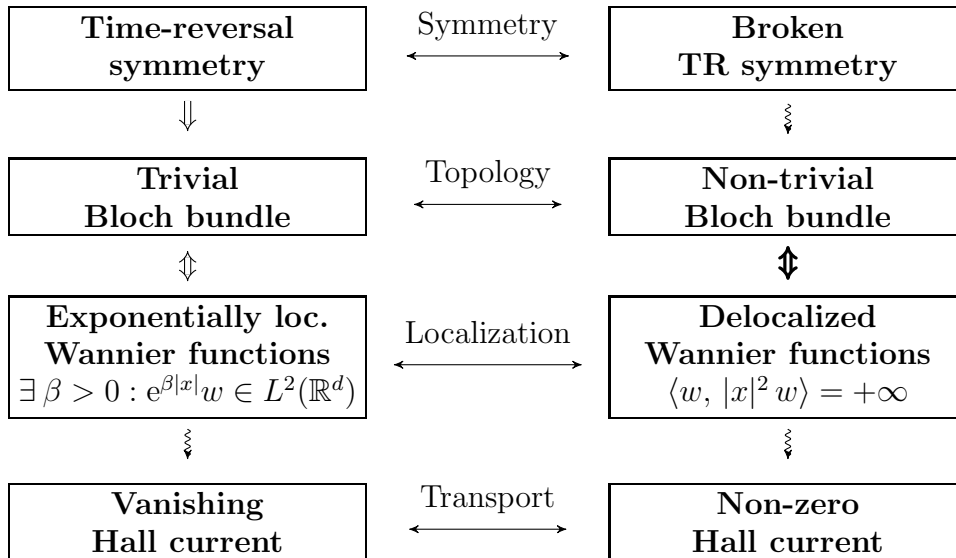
Time-reversal symmetry

Symmetry

Broken TR symmetry

$\Downarrow$

Trivial Bloch bundle

Topology

Non-trivial Bloch bundle

$\Updownarrow$

$\Updownarrow$

Exponentially loc. Wannier functions $\exists\, \beta > 0 : e^{\beta|x|} w \in L^2(\mathbb{R}^d)$

Localization

Delocalized Wannier functions $\langle w,\, |x|^2\, w \rangle = +\infty$

Vanishing Hall current

Transport

Non-zero Hall current